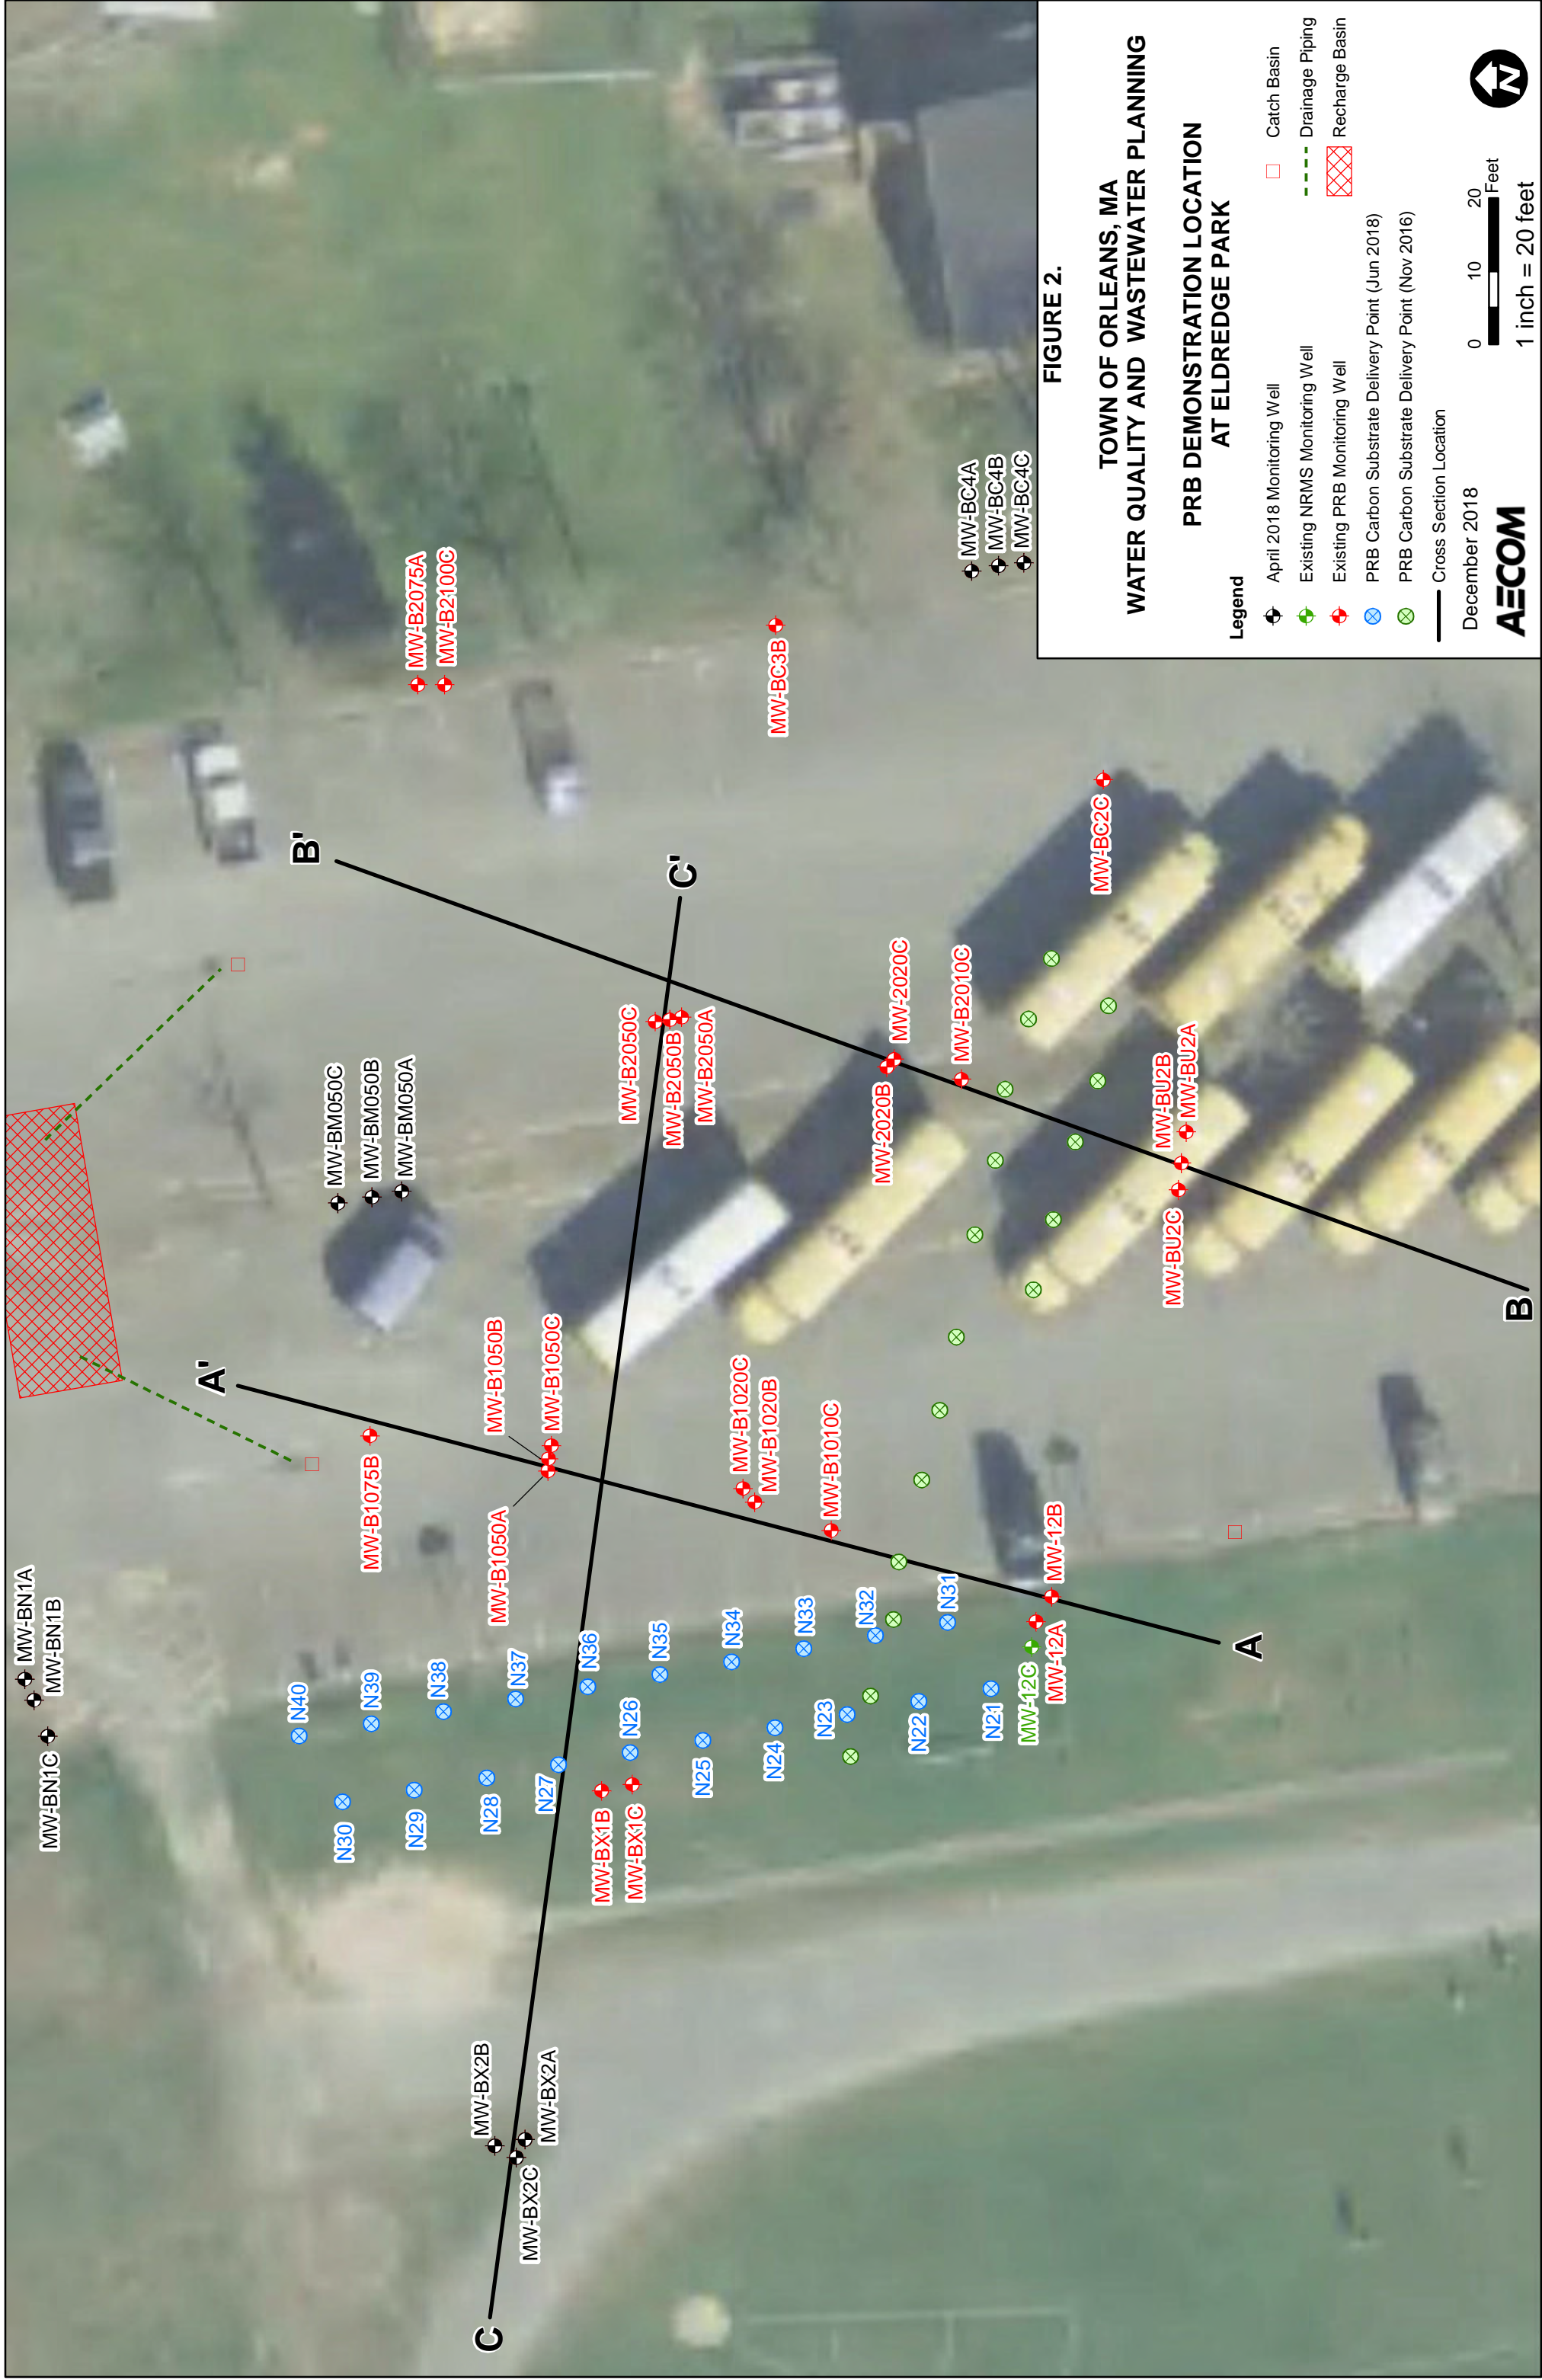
FIGURE 2.

TOWN OF ORLEANS, MA
WATER QUALITY AND WASTEWATER PLANNING

PRB DEMONSTRATION LOCATION
AT ELDREDGE PARK

Legend
April 2018 Monitoring Well
Existing NRMS Monitoring Well
Existing PRB Monitoring Well
PRB Carbon Substrate Delivery Point (Jun 2018)
PRB Carbon Substrate Delivery Point (Nov 2016)
Cross Section Location
Catch Basin
Drainage Piping
Recharge Basin

0 10 20 Feet
1 inch = 20 feet

December 2018
AECOM

MW-BC4A
MW-BC4B
MW-BC4C
MW-B2075A
MW-B2100C
MW-BC3B
MW-BC2C
B'
C'
MW-BM050C
MW-BM050B
MW-BM050A
MW-B2050C
MW-B2050B
MW-B2050A
MW-2020C
MW-2020B
MW-B2010C
MW-BU2B
MW-BU2A
MW-BU2C
B
A'
MW-B1050B
MW-B1050C
MW-B1050A
MW-B1075B
MW-B1020C
MW-B1020B
MW-B1010C
MW-12B
MW-12A
MW-12C
A
MW-BN1A
MW-BN1B
MW-BN1C
N40
N39
N38
N37
N36
N35
N34
N33
N32
N31
N30
N29
N28
N27
N26
N25
N24
N23
N22
N21
MW-BX1B
MW-BX1C
MW-BX2B
MW-BX2A
MW-BX2C
C